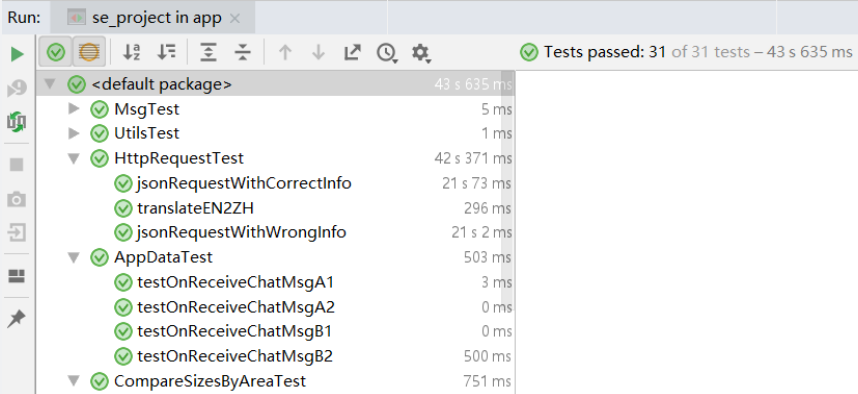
Run: se_project in app ×

Tests passed: 31 of 31 tests – 43 s 635 ms

<default package> 43 s 635 ms
MsgTest 5 ms
UtilsTest 1 ms
HttpRequestTest 42 s 371 ms
jsonRequestWithCorrectInfo 21 s 73 ms
translateEN2ZH 296 ms
jsonRequestWithWrongInfo 21 s 2 ms
AppDataTest 503 ms
testOnReceiveChatMsgA1 3 ms
testOnReceiveChatMsgA2 0 ms
testOnReceiveChatMsgB1 0 ms
testOnReceiveChatMsgB2 500 ms
CompareSizesByAreaTest 751 ms